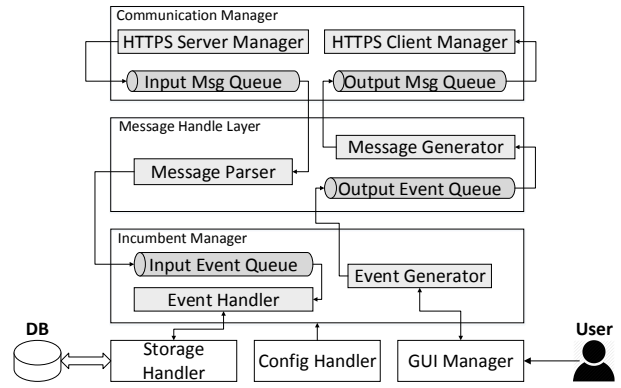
Communication Manager
HTTPS Server Manager
HTTPS Client Manager
Input Msg Queue
Output Msg Queue
Message Handle Layer
Message Generator
Message Parser
Output Event Queue
Incumbent Manager
Input Event Queue
Event Generator
Event Handler
DB
User
Storage Handler
Config Handler
GUI Manager